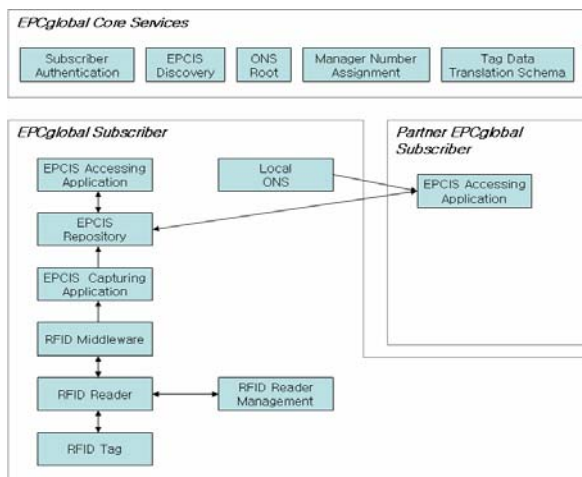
EPCglobal Core Services

Subscriber Authentication

EPCIS Discovery

ONS Root

Manager Number Assignment

Tag Data Translation Schema

EPCglobal Subscriber

EPCIS Accessing Application

Local ONS

EPCIS Repository

EPCIS Capturing Application

RFID Middleware

RFID Reader

RFID Reader Management

RFID Tag

Partner EPCglobal Subscriber

EPCIS Accessing Application